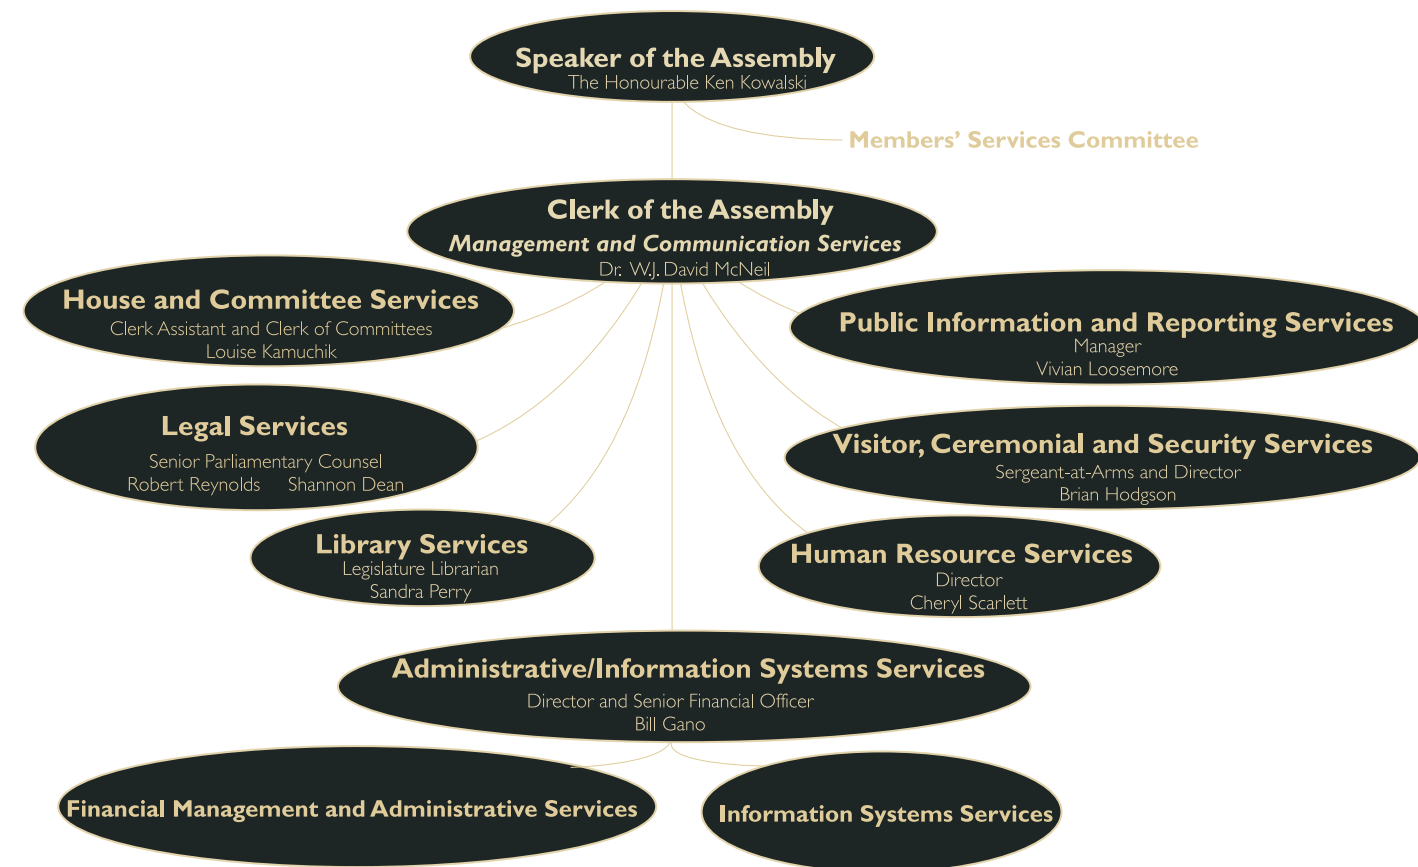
Speaker of the Assembly
The Honourable Ken Kowalski

Members' Services Committee

Clerk of the Assembly
Management and Communication Services
Dr. W.J. David McNeil

House and Committee Services
Clerk Assistant and Clerk of Committees
Louise Kamuchik

Public Information and Reporting Services
Manager
Vivian Loosemore

Legal Services
Senior Parliamentary Counsel
Robert Reynolds Shannon Dean

Visitor, Ceremonial and Security Services
Sergeant-at-Arms and Director
Brian Hodgson

Library Services
Legislature Librarian
Sandra Perry

Human Resource Services
Director
Cheryl Scarlett

Administrative/Information Systems Services
Director and Senior Financial Officer
Bill Gano

Financial Management and Administrative Services

Information Systems Services